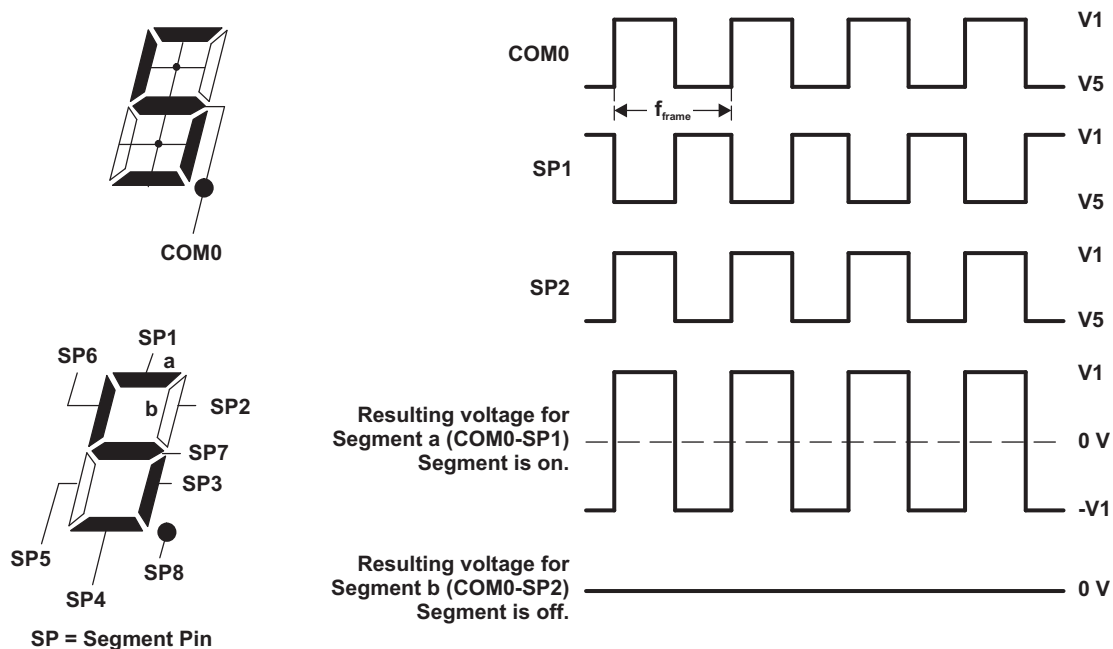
COM0

SP1
SP6
a
b
SP2
SP7
SP3
SP5
SP8
SP4

SP = Segment Pin

COM0
$f_{frame}$
V1
V5

SP1
V1
V5

SP2
V1
V5

Resulting voltage for Segment a (COM0-SP1) Segment is on.
V1
0 V
-V1

Resulting voltage for Segment b (COM0-SP2) Segment is off.
0 V